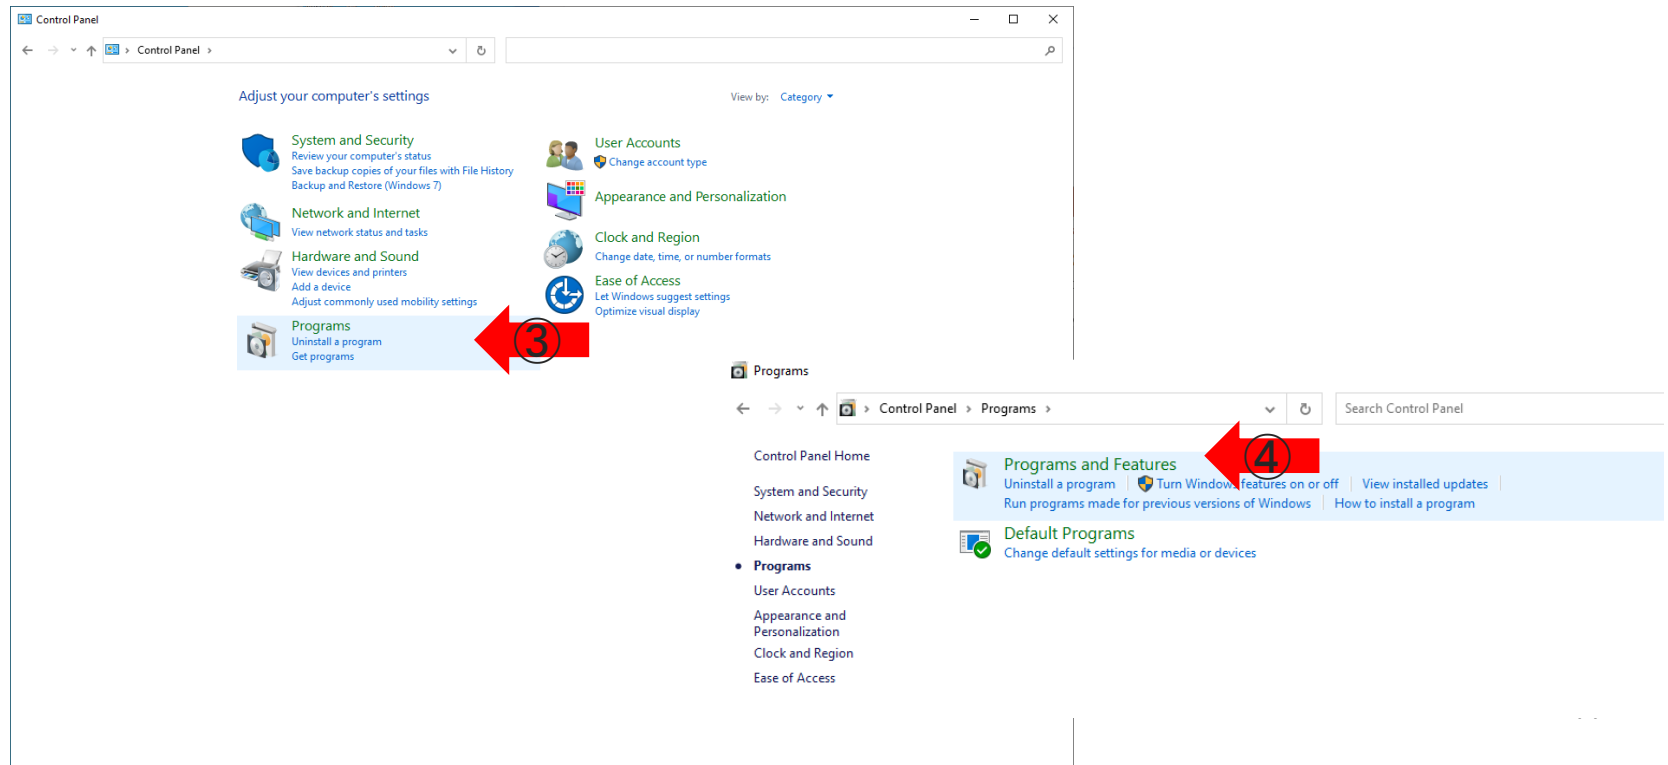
Control Panel

Control Panel ›

Adjust your computer's settings

View by: Category ▾

System and Security
Review your computer's status
Save backup copies of your files with File History
Backup and Restore (Windows 7)

Network and Internet
View network status and tasks

Hardware and Sound
View devices and printers
Add a device
Adjust commonly used mobility settings

Programs
Uninstall a program
Get programs

③

User Accounts
Change account type

Appearance and Personalization

Clock and Region
Change date, time, or number formats

Ease of Access
Let Windows suggest settings
Optimize visual display

Programs

Control Panel › Programs ›

Search Control Panel

Control Panel Home

System and Security
Network and Internet
Hardware and Sound
Programs
User Accounts
Appearance and Personalization
Clock and Region
Ease of Access

Programs and Features
④
Uninstall a program | Turn Window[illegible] features on or off | View installed updates
Run programs made for previous versions of Windows | How to install a program

Default Programs
Change default settings for media or devices